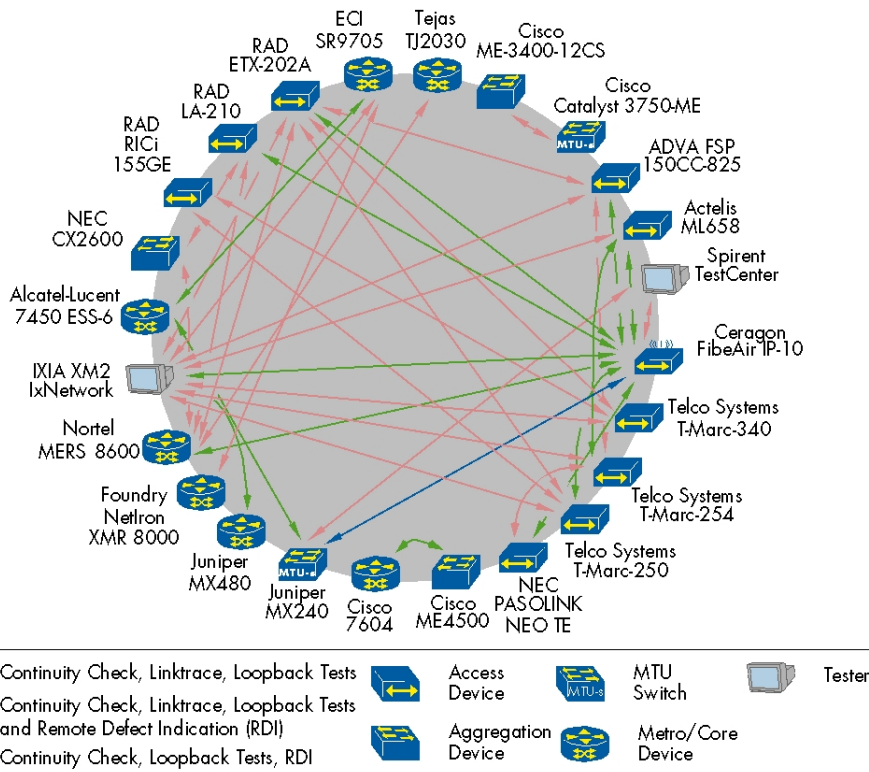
ECI SR9705

Tejas TJ2030

Cisco ME-3400-12CS

RAD ETX-202A

RAD LA-210

Cisco Catalyst 3750-ME

RAD RICi 155GE

ADVA FSP 150CC-825

Actelis ML658

NEC CX2600

Spirent TestCenter

Alcatel-Lucent 7450 ESS-6

Ceragon FibeAir IP-10

IXIA XM2 IxNetwork

Telco Systems T-Marc-340

Nortel MERS 8600

Telco Systems T-Marc-254

Foundry NetIron XMR 8000

Telco Systems T-Marc-250

Juniper MX480

Juniper MX240

Cisco 7604

Cisco ME4500

NEC PASOLINK NEO TE

MTU-s

Continuity Check, Linktrace, Loopback Tests

Continuity Check, Linktrace, Loopback Tests and Remote Defect Indication (RDI)

Continuity Check, Loopback Tests, RDI

Access Device

Aggregation Device

MTU Switch

Metro/Core Device

Tester